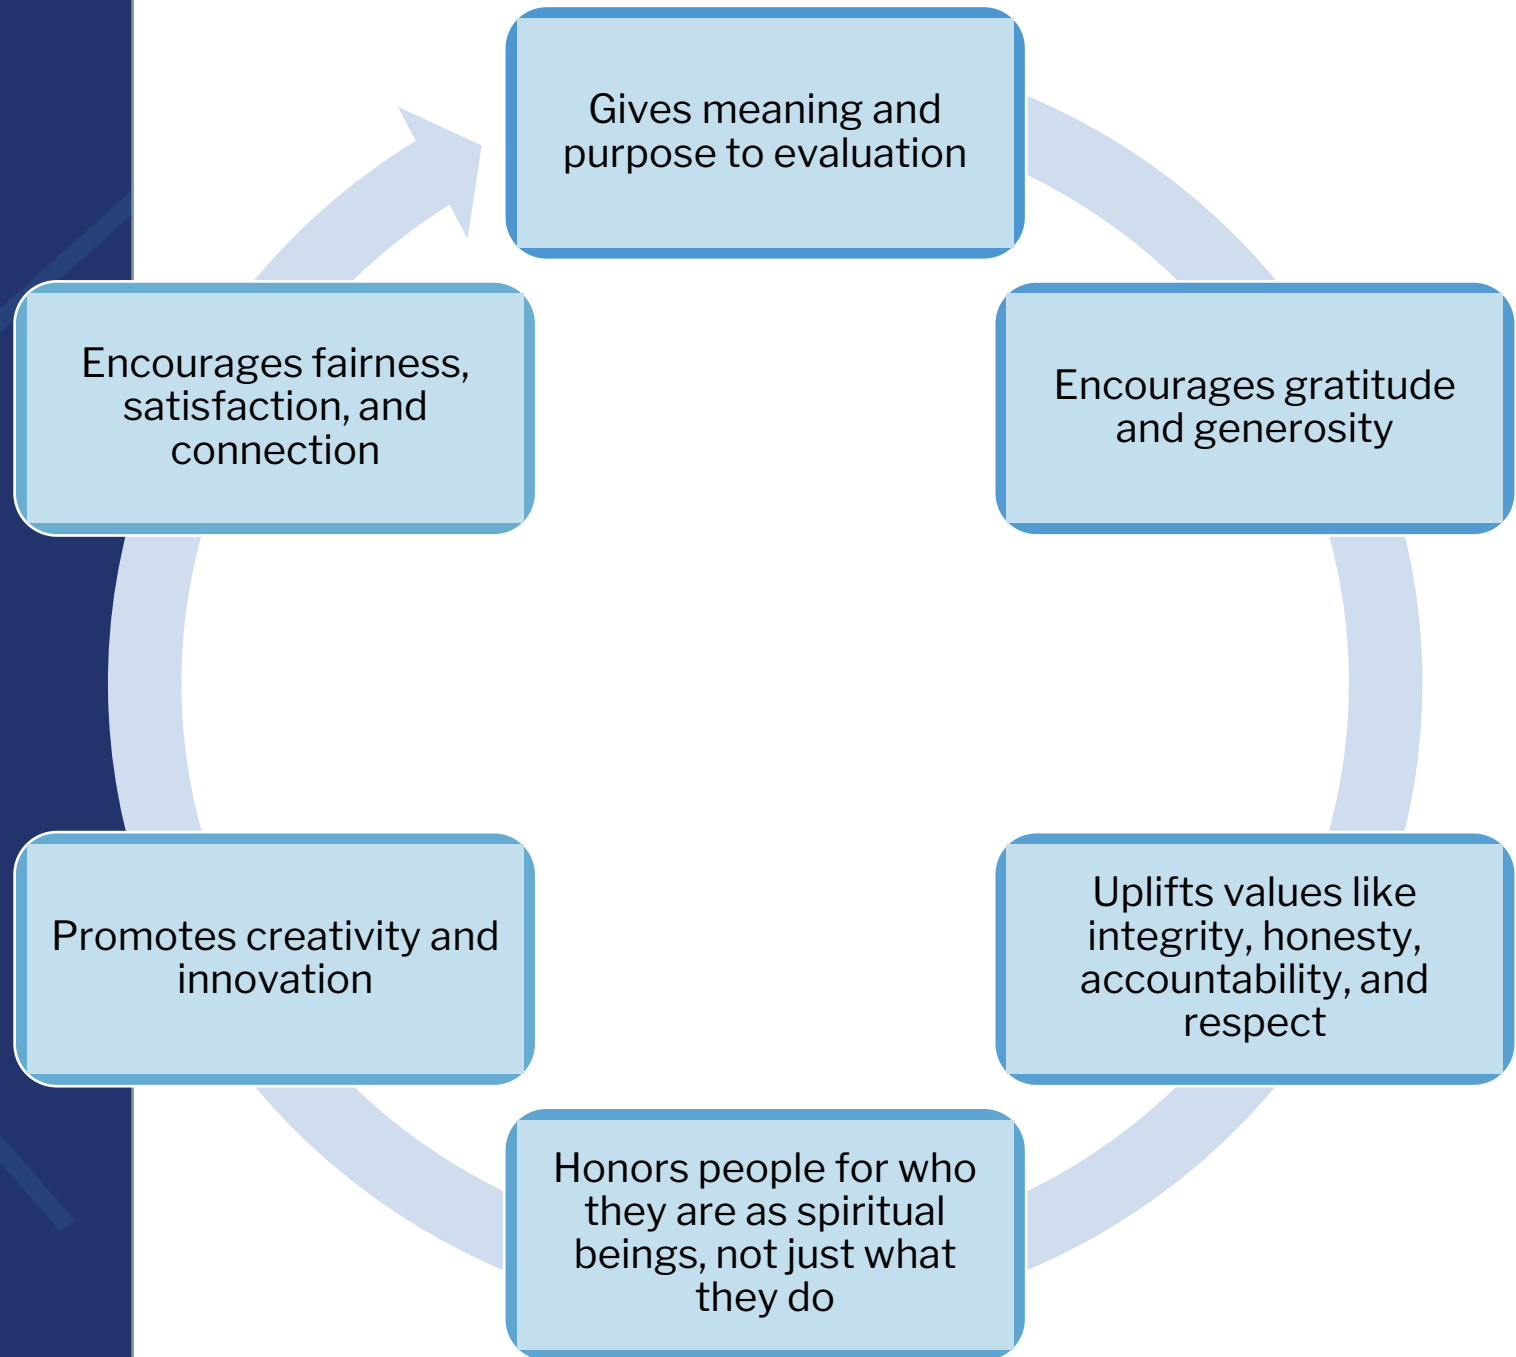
Gives meaning and purpose to evaluation

Encourages gratitude and generosity

Uplifts values like integrity, honesty, accountability, and respect

Honors people for who they are as spiritual beings, not just what they do

Promotes creativity and innovation

Encourages fairness, satisfaction, and connection